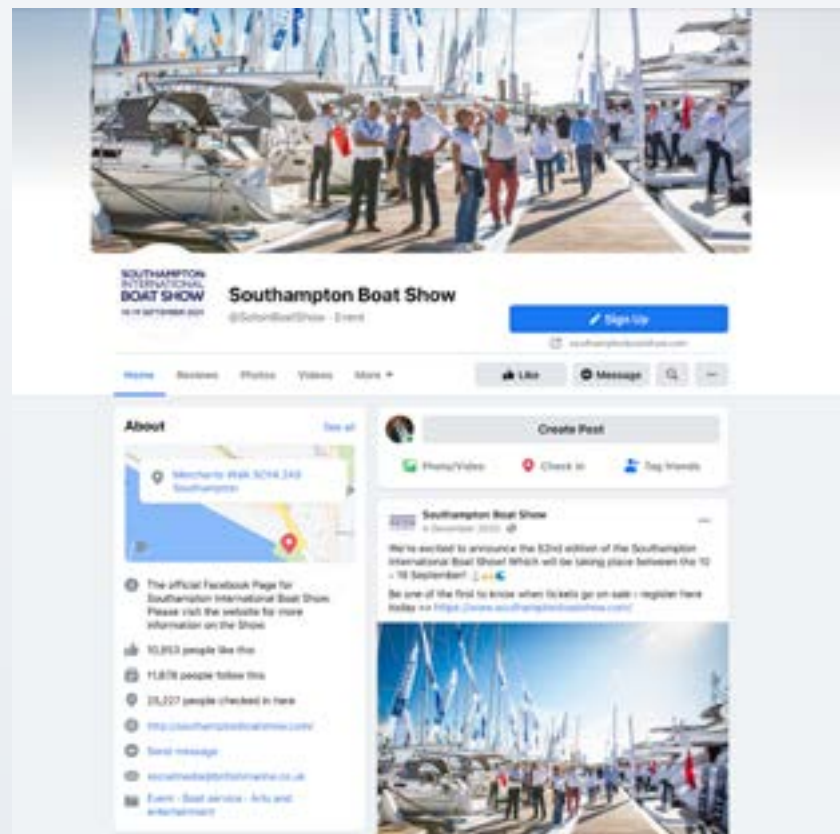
SOUTHAMPTON INTERNATIONAL BOAT SHOW
10-19 SEPTEMBER 2021

Southampton Boat Show
@SotonBoatShow · Event

Sign Up
southamptonboatshow.com

Home Reviews Photos Videos More

Like Message

About See all

Mayflower Park SO14 2AB Southampton

The official Facebook Page for Southampton International Boat Show. Please visit the website for more information on the Show

50,853 people like this
11,878 people follow this
25,227 people checked in here
http://southamptonboatshow.com/
Send message
socialmedia@britishmarine.co.uk
Event · Boat service · Arts and entertainment

Create Post

Photo/Video Check in Tag friends

Southampton Boat Show
4 December 2020

We're excited to announce the 52nd edition of the Southampton International Boat Show! Which will be taking place between the 10 - 19 September!

Be one of the first to know when tickets go on sale - register here today >> https://www.southamptonboatshow.com/